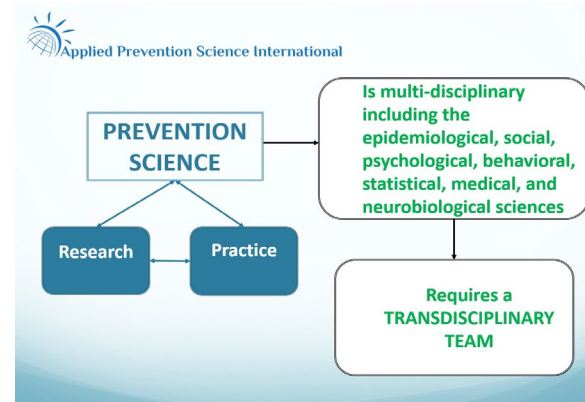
Applied Prevention Science International

PREVENTION SCIENCE

Research

Practice

Is multi-disciplinary including the epidemiological, social, psychological, behavioral, statistical, medical, and neurobiological sciences

Requires a TRANSDISCIPLINARY TEAM